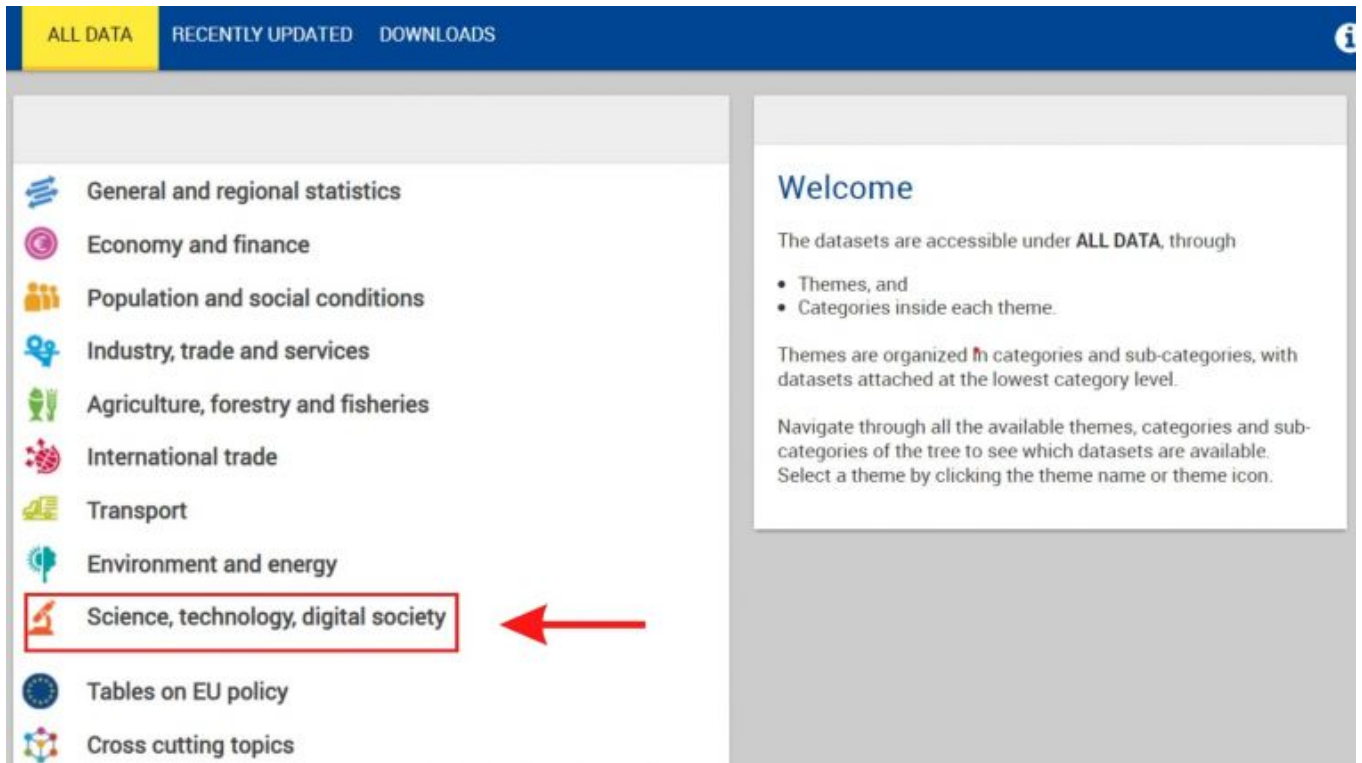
ALL DATA RECENTLY UPDATED DOWNLOADS

General and regional statistics
Economy and finance
Population and social conditions
Industry, trade and services
Agriculture, forestry and fisheries
International trade
Transport
Environment and energy
Science, technology, digital society
Tables on EU policy
Cross cutting topics

Welcome

The datasets are accessible under **ALL DATA**, through

• Themes, and
• Categories inside each theme.

Themes are organized in categories and sub-categories, with datasets attached at the lowest category level.

Navigate through all the available themes, categories and sub-categories of the tree to see which datasets are available. Select a theme by clicking the theme name or theme icon.